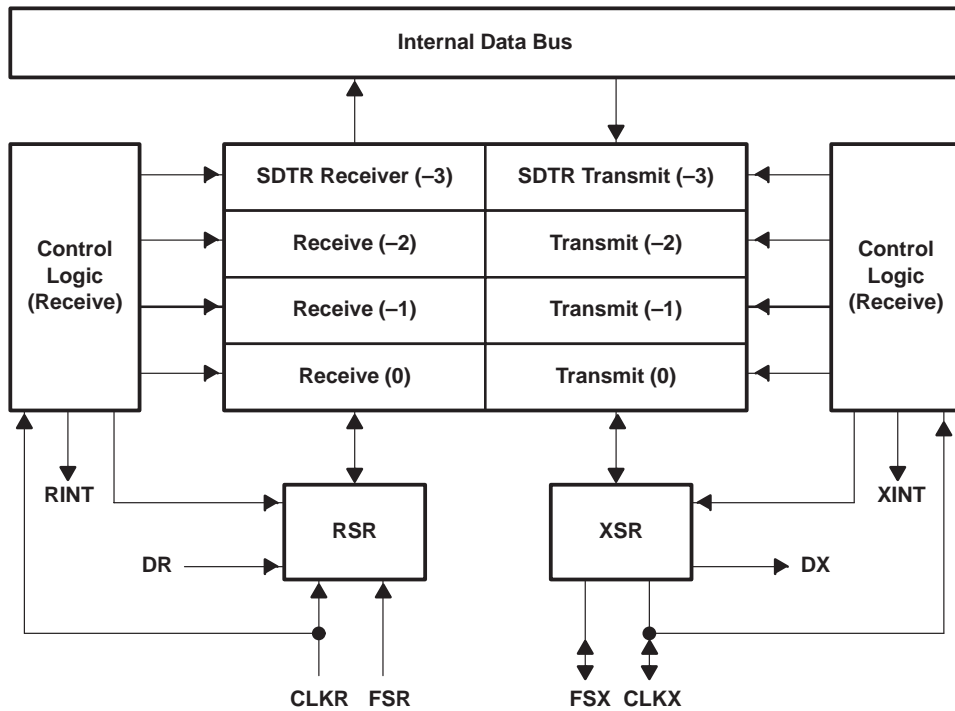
Internal Data Bus

Control Logic (Receive)

| SDTR Receiver (–3) | SDTR Transmit (–3) |
|---|---|
| Receive (–2) | Transmit (–2) |
| Receive (–1) | Transmit (–1) |
| Receive (0) | Transmit (0) |

Control Logic (Receive)

RINT

RSR

DR

XSR

XINT

DX

CLKR FSR

FSX CLKX